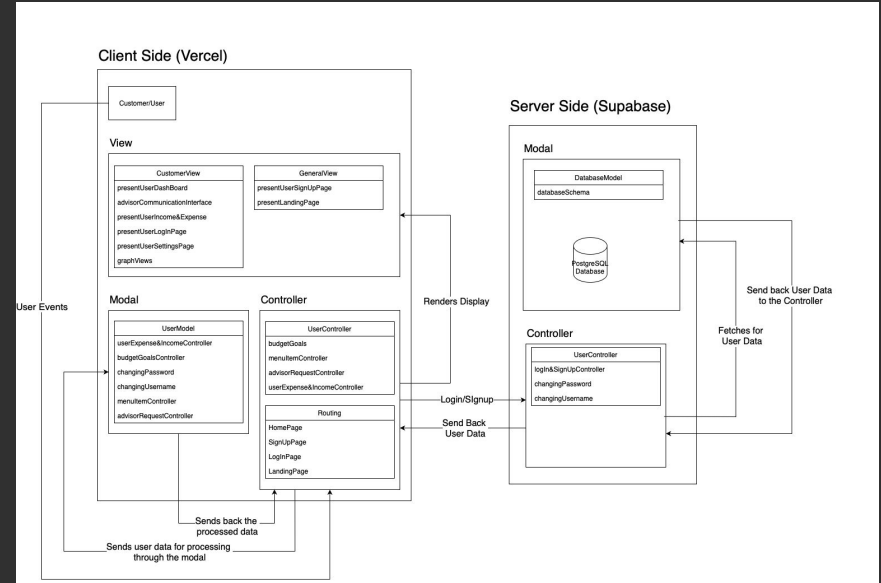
Client Side (Vercel)

Customer/User

View

CustomerView
presentUserDashBoard
advisorCommunicationInterface
presentUserIncome&Expense
presentUserLogInPage
presentUserSettingsPage
graphViews

GeneralView
presentUserSignUpPage
presentLandingPage

Modal

UserModel
userExpense&IncomeController
budgetGoalsController
changingPassword
changingUsername
menuItemController
advisorRequestController

Controller

UserController
budgetGoals
menuItemController
advisorRequestController
userExpense&IncomeController

Routing
HomePage
SignUpPage
LogInPage
LandingPage

User Events

Renders Display

Login/SIgnup

Send Back User Data

Sends back the processed data

Sends user data for processing through the modal

Server Side (Supabase)

Modal

DatabaseModel
databaseSchema

PostgreSQL Database

Controller

UserController
logIn&SignUpController
changingPassword
changingUsername

Send back User Data to the Controller

Fetches for User Data